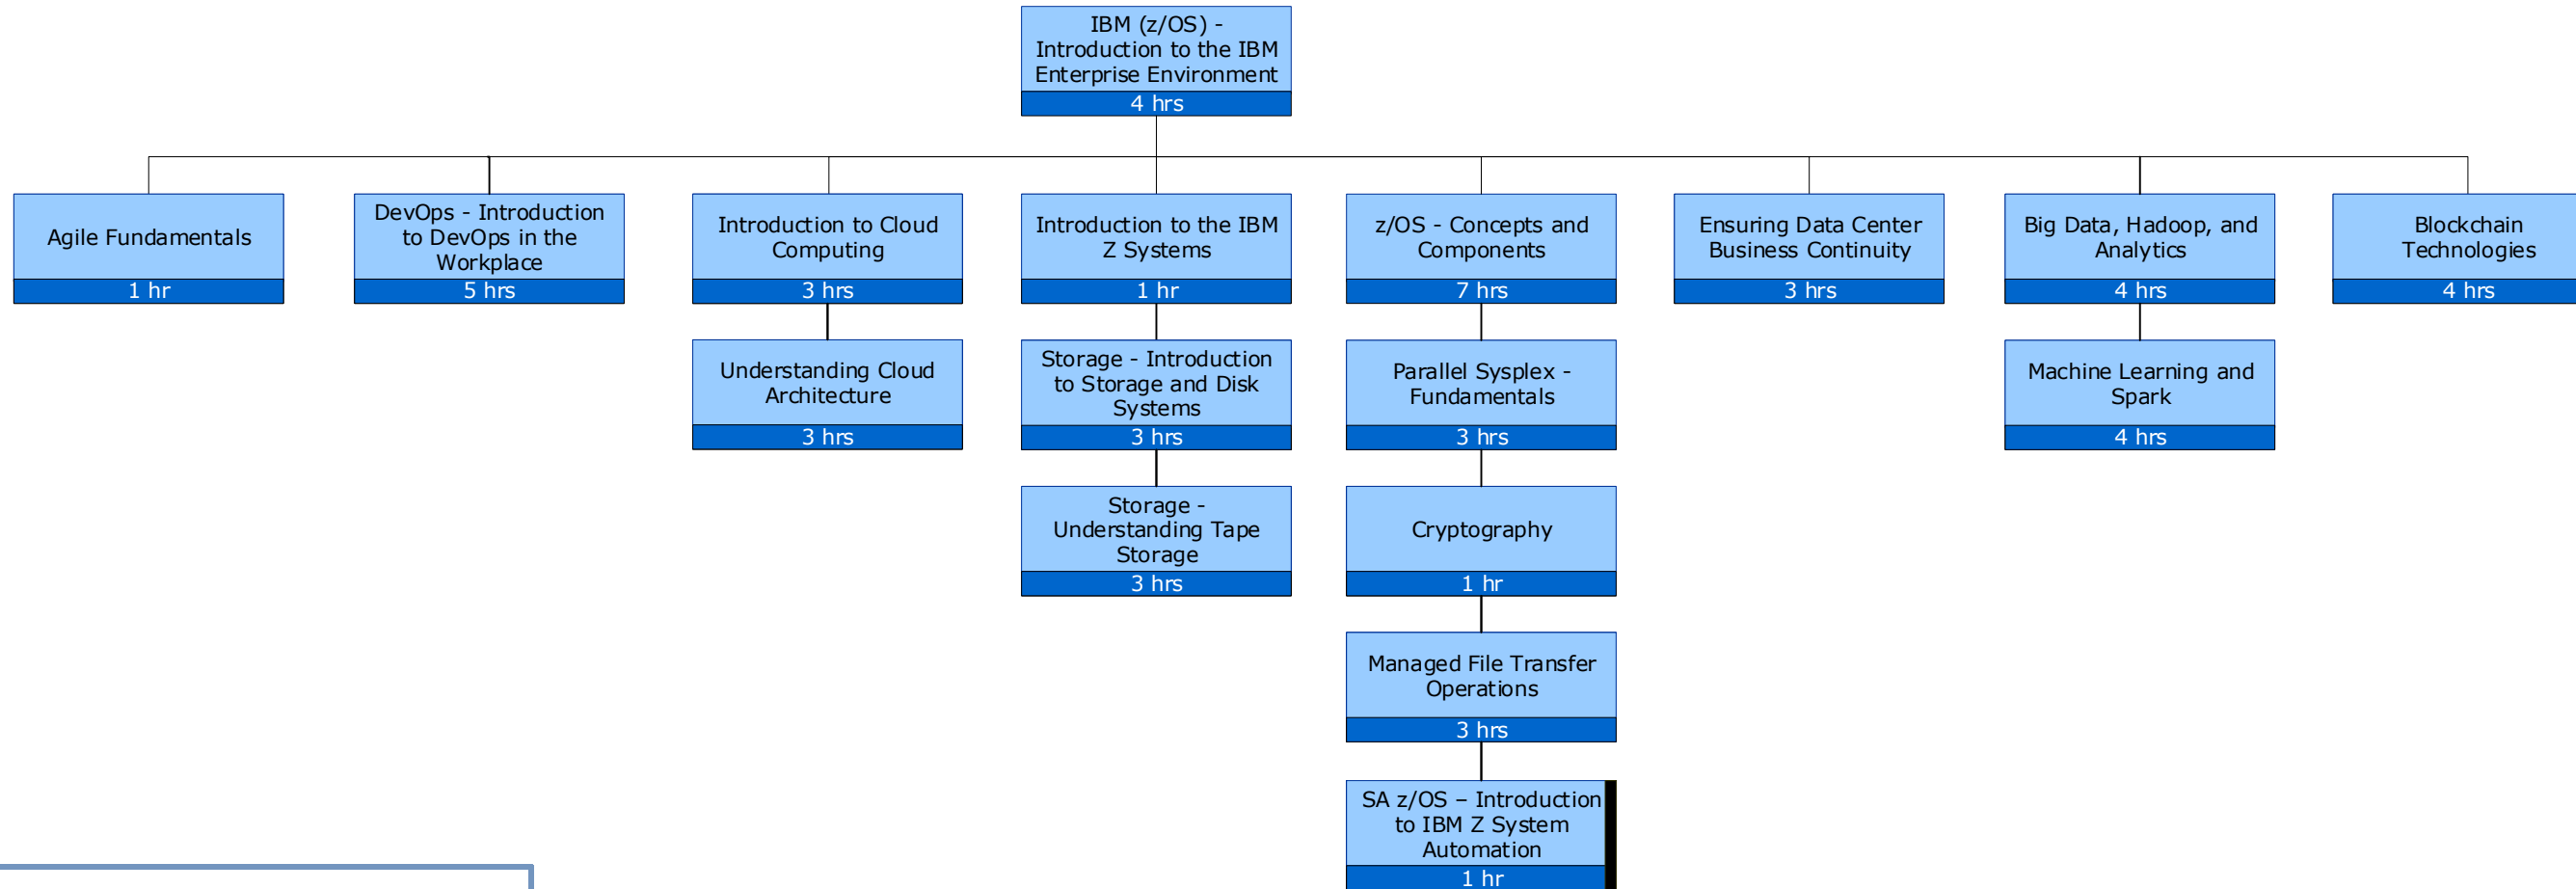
IBM (z/OS) - Introduction to the IBM Enterprise Environment
4 hrs

Agile Fundamentals
1 hr

DevOps - Introduction to DevOps in the Workplace
5 hrs

Introduction to Cloud Computing
3 hrs

Understanding Cloud Architecture
3 hrs

Introduction to the IBM Z Systems
1 hr

Storage - Introduction to Storage and Disk Systems
3 hrs

Storage - Understanding Tape Storage
3 hrs

z/OS - Concepts and Components
7 hrs

Parallel Sysplex - Fundamentals
3 hrs

Cryptography
1 hr

Managed File Transfer Operations
3 hrs

SA z/OS – Introduction to IBM Z System Automation
1 hr

Ensuring Data Center Business Continuity
3 hrs

Big Data, Hadoop, and Analytics
4 hrs

Machine Learning and Spark
4 hrs

Blockchain Technologies
4 hrs